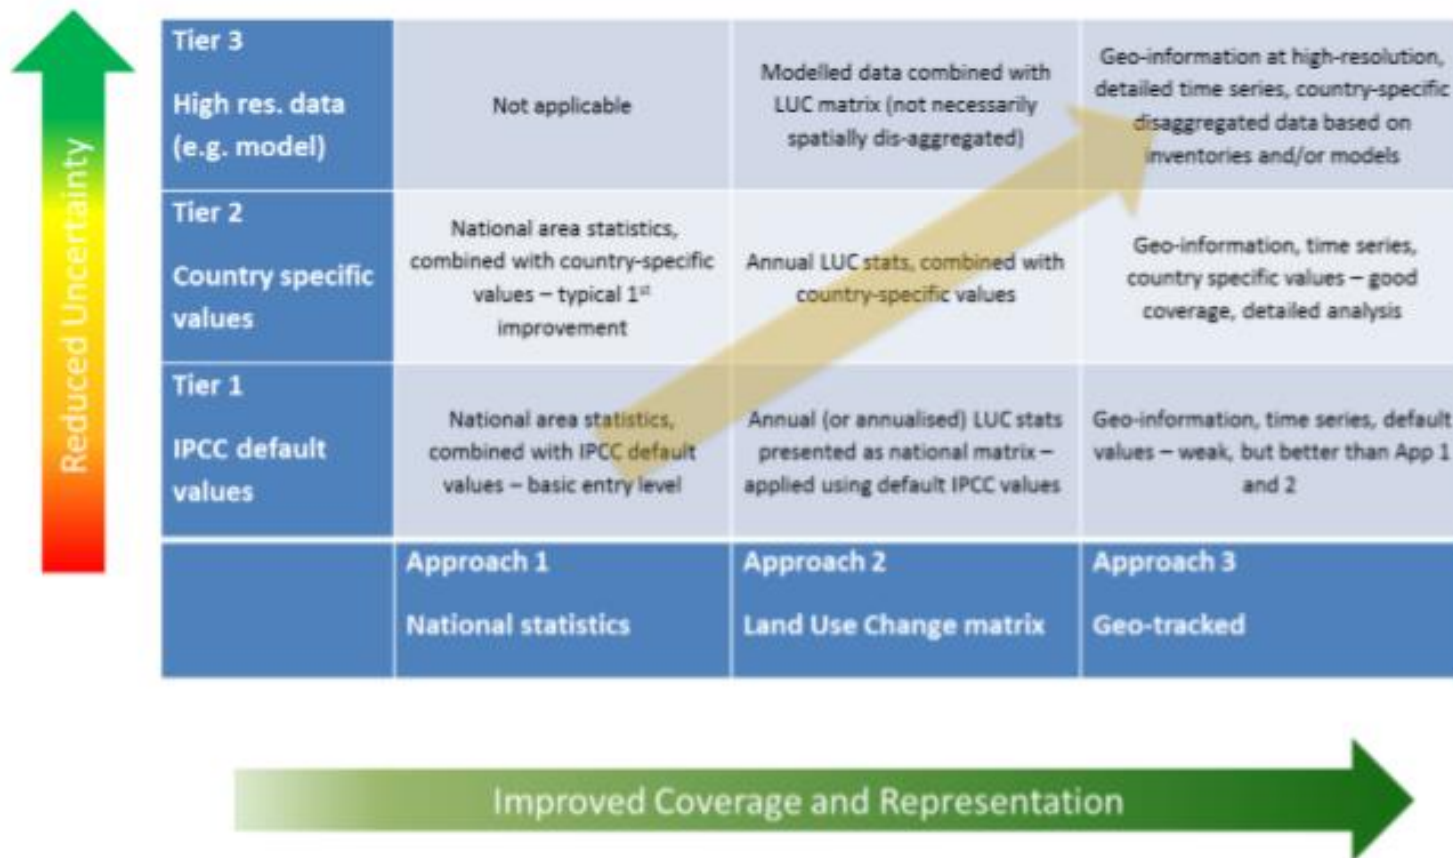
Reduced Uncertainty

| | | | |
|---|---|---|---|
| Tier 3 High res. data (e.g. model) | Not applicable | Modelled data combined with LUC matrix (not necessarily spatially dis-aggregated) | Geo-information at high-resolution, detailed time series, country-specific disaggregated data based on inventories and/or models |
| Tier 2 Country specific values | National area statistics, combined with country-specific values – typical 1$^{st}$ improvement | Annual LUC stats, combined with country-specific values | Geo-information, time series, country specific values – good coverage, detailed analysis |
| Tier 1 IPCC default values | National area statistics, combined with IPCC default values – basic entry level | Annual (or annualised) LUC stats presented as national matrix – applied using default IPCC values | Geo-information, time series, default values – weak, but better than App 1 and 2 |
| | Approach 1 National statistics | Approach 2 Land Use Change matrix | Approach 3 Geo-tracked |

Improved Coverage and Representation